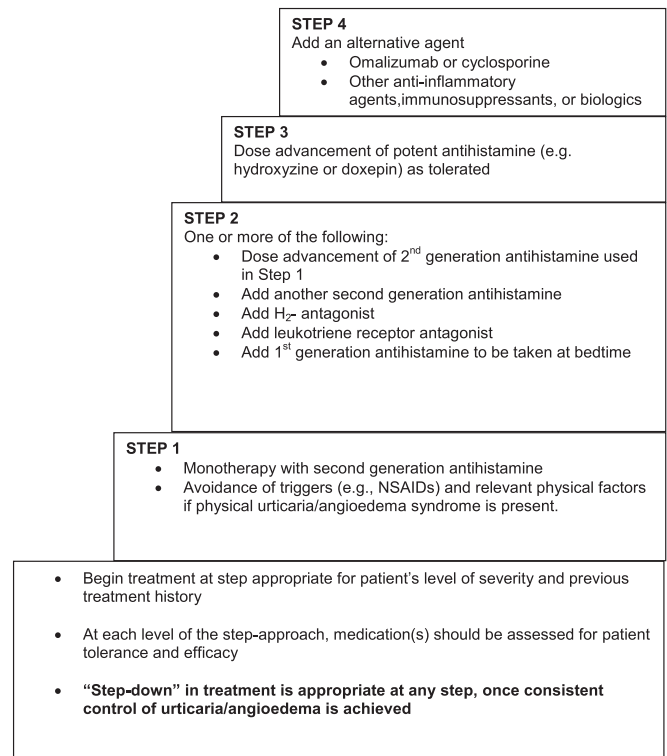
**STEP 4**
Add an alternative agent
- Omalizumab or cyclosporine
- Other anti-inflammatory agents,immunosuppressants, or biologics

**STEP 3**
Dose advancement of potent antihistamine (e.g. hydroxyzine or doxepin) as tolerated

**STEP 2**
One or more of the following:
- Dose advancement of 2$^{nd}$ generation antihistamine used in Step 1
- Add another second generation antihistamine
- Add $H_2$- antagonist
- Add leukotriene receptor antagonist
- Add 1$^{st}$ generation antihistamine to be taken at bedtime

**STEP 1**
- Monotherapy with second generation antihistamine
- Avoidance of triggers (e.g., NSAIDs) and relevant physical factors if physical urticaria/angioedema syndrome is present.

- Begin treatment at step appropriate for patient's level of severity and previous treatment history
- At each level of the step-approach, medication(s) should be assessed for patient tolerance and efficacy
- **"Step-down" in treatment is appropriate at any step, once consistent control of urticaria/angioedema is achieved**